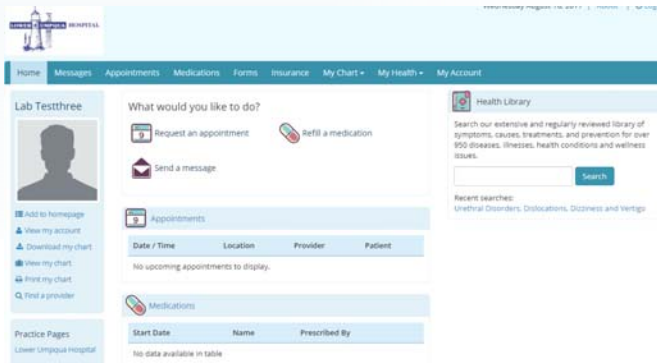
LOWER UMPQUA HOSPITAL

Wednesday August 16, 2017 | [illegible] | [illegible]

Home Messages Appointments Medications Forms Insurance My Chart ▾ My Health ▾ My Account

Lab Testthree

Add to homepage
View my account
Download my chart
View my chart
Print my chart
Find a provider

Practice Pages
Lower Umpqua Hospital

What would you like to do?

Request an appointment
Refill a medication
Send a message

Appointments

| Date / Time | Location | Provider | Patient |
|---|---|---|---|
| No upcoming appointments to display. | | | |

Medications

| Start Date | Name | Prescribed By |
|---|---|---|
| No data available in table | | |

Health Library

Search our extensive and regularly reviewed library of symptoms, causes, treatments, and prevention for over 950 diseases, illnesses, health conditions and wellness issues.

Search

Recent searches:
Urethral Disorders, Dislocations, Dizziness and Vertigo